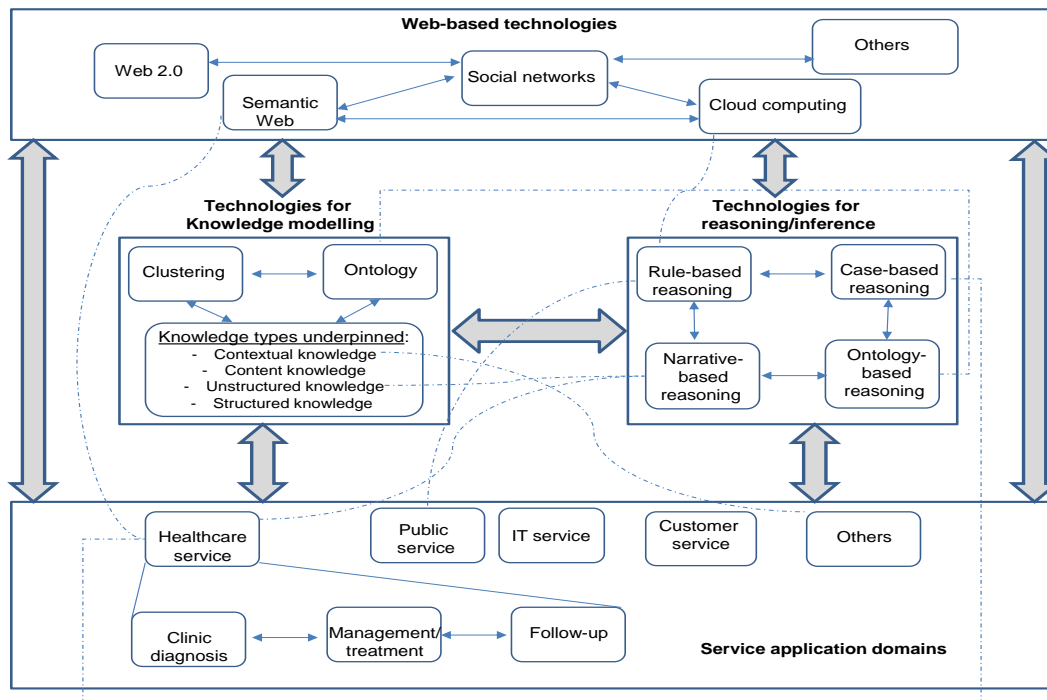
Web-based technologies

Web 2.0

Semantic Web

Social networks

Others

Cloud computing

Technologies for Knowledge modelling

Clustering

Ontology

Knowledge types underpinned:
- Contextual knowledge
- Content knowledge
- Unstructured knowledge
- Structured knowledge

Technologies for reasoning/inference

Rule-based reasoning

Case-based reasoning

Narrative-based reasoning

Ontology-based reasoning

Healthcare service

Public service

IT service

Customer service

Others

Clinic diagnosis

Management/ treatment

Follow-up

Service application domains